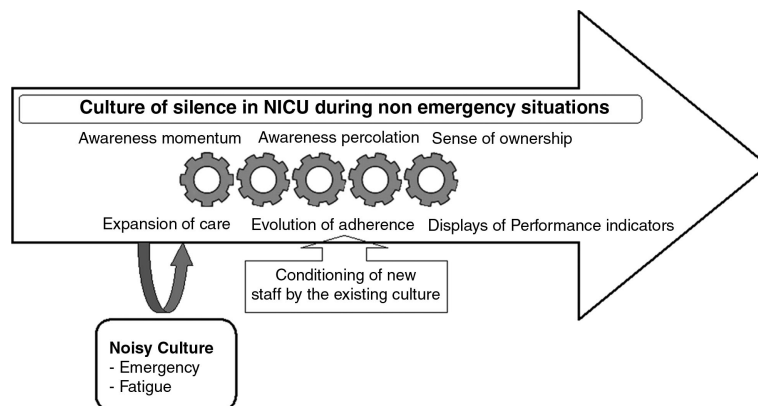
Culture of silence in NICU during non emergency situations

Awareness momentum Awareness percolation Sense of ownership

Expansion of care Evolution of adherence Displays of Performance indicators

Conditioning of new staff by the existing culture

Noisy Culture
- Emergency
- Fatigue